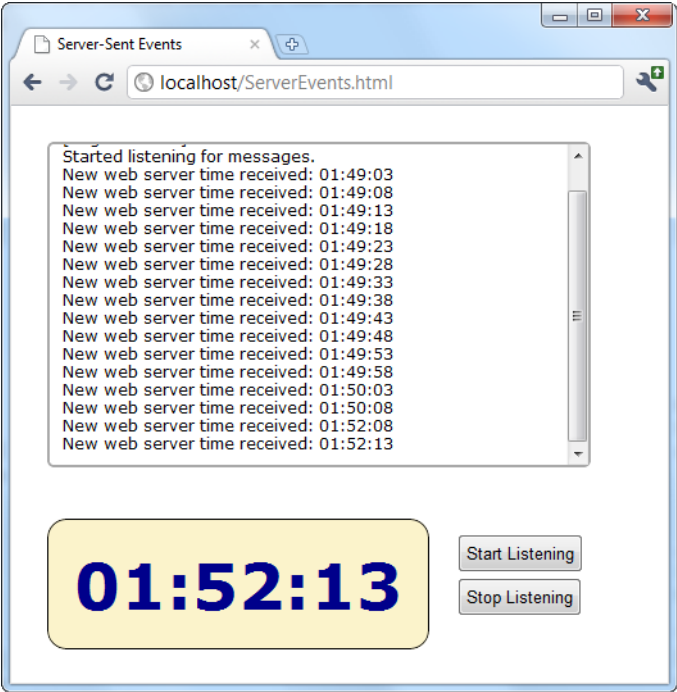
Server-Sent Events ×

localhost/ServerEvents.html

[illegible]
Started listening for messages.
New web server time received: 01:49:03
New web server time received: 01:49:08
New web server time received: 01:49:13
New web server time received: 01:49:18
New web server time received: 01:49:23
New web server time received: 01:49:28
New web server time received: 01:49:33
New web server time received: 01:49:38
New web server time received: 01:49:43
New web server time received: 01:49:48
New web server time received: 01:49:53
New web server time received: 01:49:58
New web server time received: 01:50:03
New web server time received: 01:50:08
New web server time received: 01:52:08
New web server time received: 01:52:13

01:52:13

Start Listening

Stop Listening